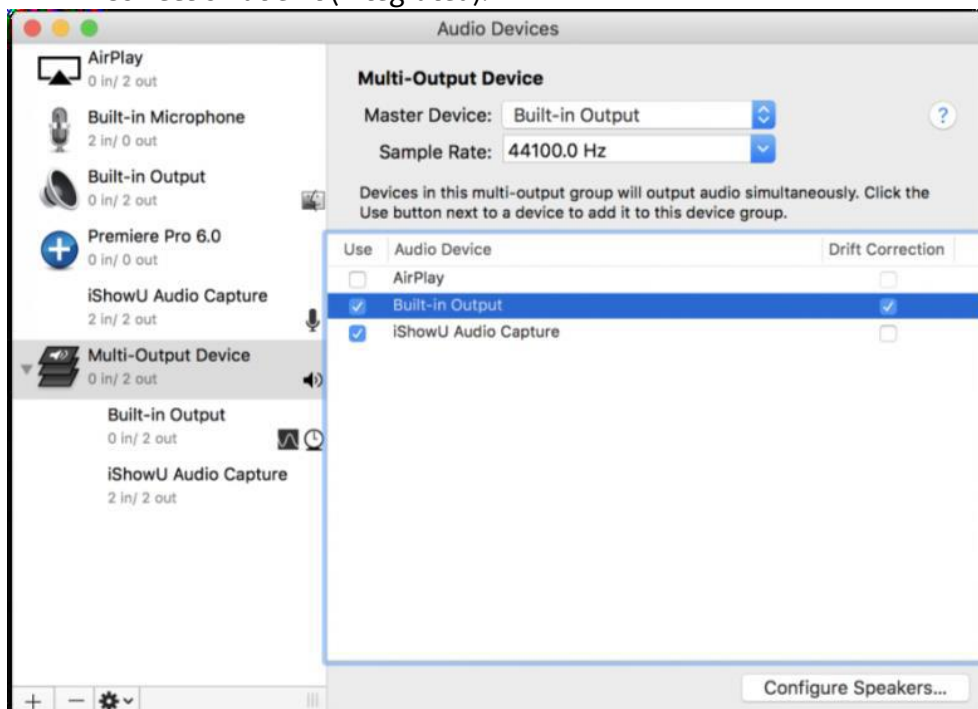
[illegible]

Audio Devices

AirPlay
0 in/ 2 out

Built-in Microphone
2 in/ 0 out

Built-in Output
0 in/ 2 out

Premiere Pro 6.0
0 in/ 0 out

iShowU Audio Capture
2 in/ 2 out

Multi-Output Device
0 in/ 2 out

Built-in Output
0 in/ 2 out

iShowU Audio Capture
2 in/ 2 out

Multi-Output Device

Master Device: Built-in Output

Sample Rate: 44100.0 Hz

Devices in this multi-output group will output audio simultaneously. Click the Use button next to a device to add it to this device group.

| Use | Audio Device | Drift Correction |
|---|---|---|
| ☐ | AirPlay | ☐ |
| ☑ | Built-in Output | ☑ |
| ☑ | iShowU Audio Capture | ☐ |

Configure Speakers...

+ −